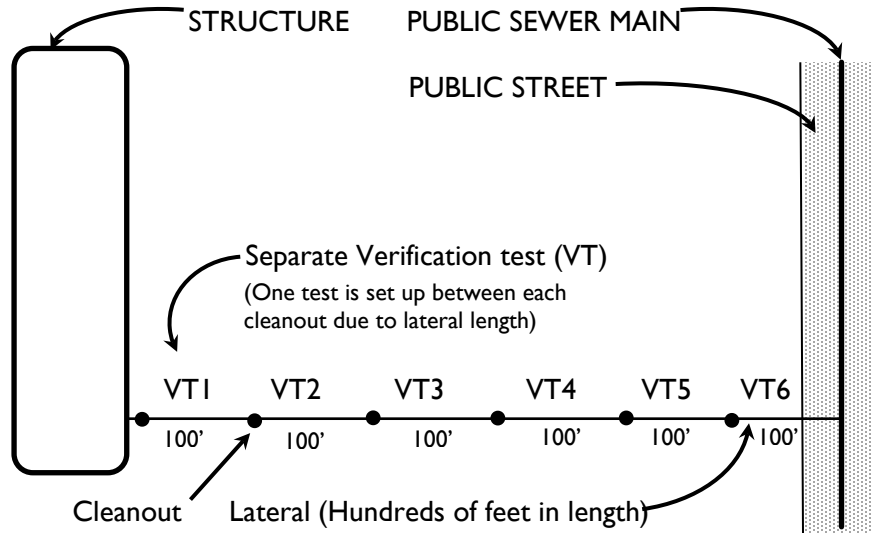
STRUCTURE

PUBLIC SEWER MAIN

PUBLIC STREET

Separate Verification test (VT)

(One test is set up between each cleanout due to lateral length)

VT1 VT2 VT3 VT4 VT5 VT6

100' 100' 100' 100' 100' 100'

Cleanout

Lateral (Hundreds of feet in length)